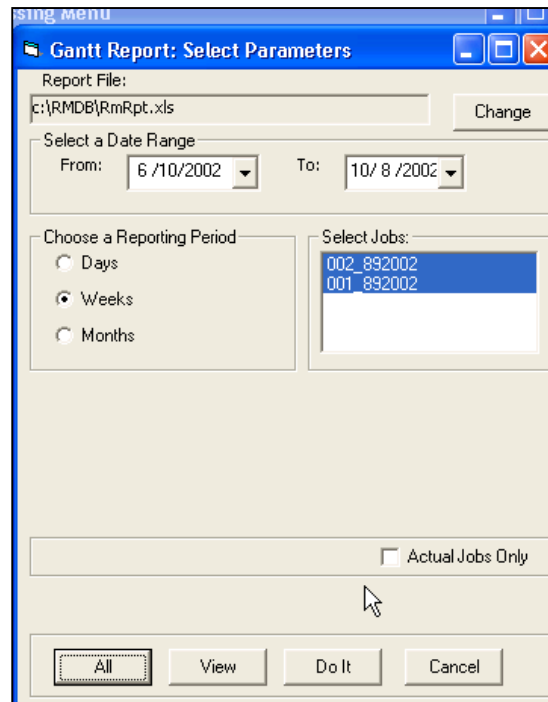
sing Menu

Gantt Report: Select Parameters

Report File:

c:\RMDB\RmRpt.xls

Change

Select a Date Range

From: 6 /10/2002

To: 10/ 8 /2002

Choose a Reporting Period

Days

Weeks

Months

Select Jobs:

002_892002

001_892002

Actual Jobs Only

All

View

Do It

Cancel